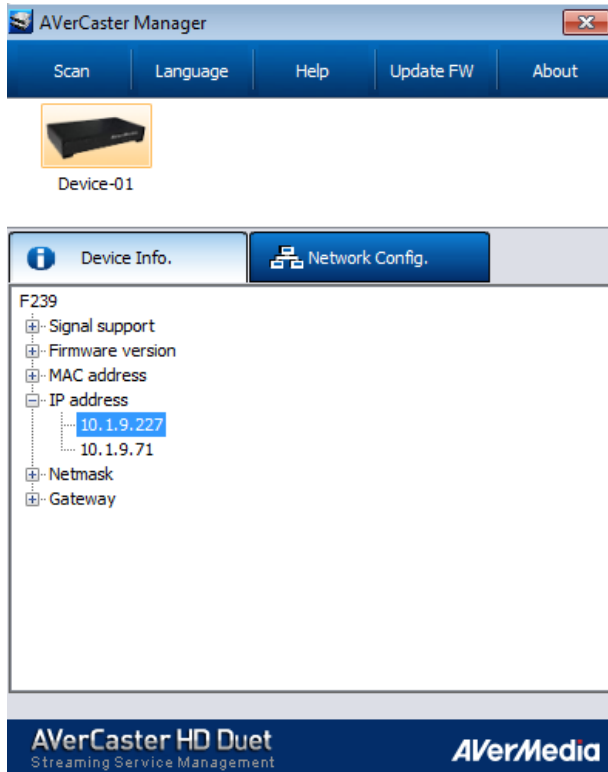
AVerCaster Manager

Scan | Language | Help | Update FW | About

Device-01

Device Info. | Network Config.

F239
Signal support
Firmware version
MAC address
IP address
10.1.9.227
10.1.9.71
Netmask
Gateway

AVerCaster HD Duet
Streaming Service Management
AVerMedia